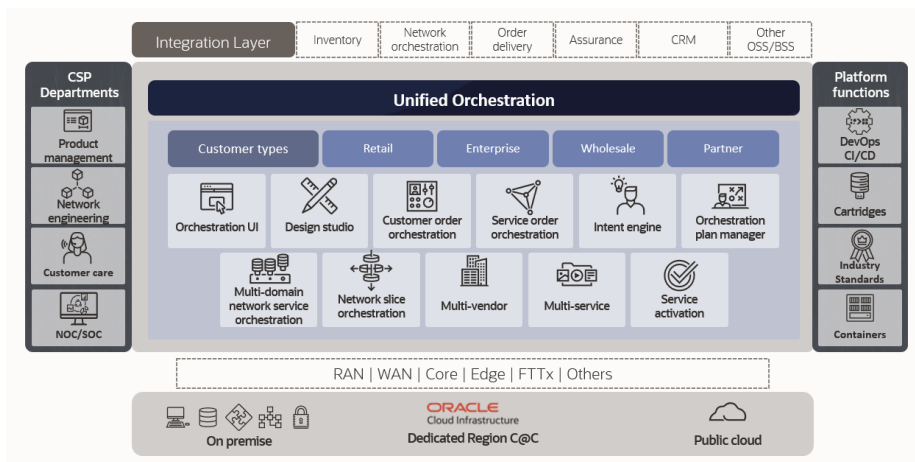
Integration Layer
Inventory
Network orchestration
Order delivery
Assurance
CRM
Other OSS/BSS

CSP Departments
Product management
Network engineering
Customer care
NOC/SOC

Unified Orchestration

Customer types
Retail
Enterprise
Wholesale
Partner

Orchestration UI
Design studio
Customer order orchestration
Service order orchestration
Intent engine
Orchestration plan manager

Multi-domain network service orchestration
Network slice orchestration
Multi-vendor
Multi-service
Service activation

Platform functions
DevOps CI/CD
Cartridges
Industry Standards
Containers

RAN | WAN | Core | Edge | FTTx | Others

On premise
ORACLE Cloud Infrastructure
Dedicated Region C@C
Public cloud